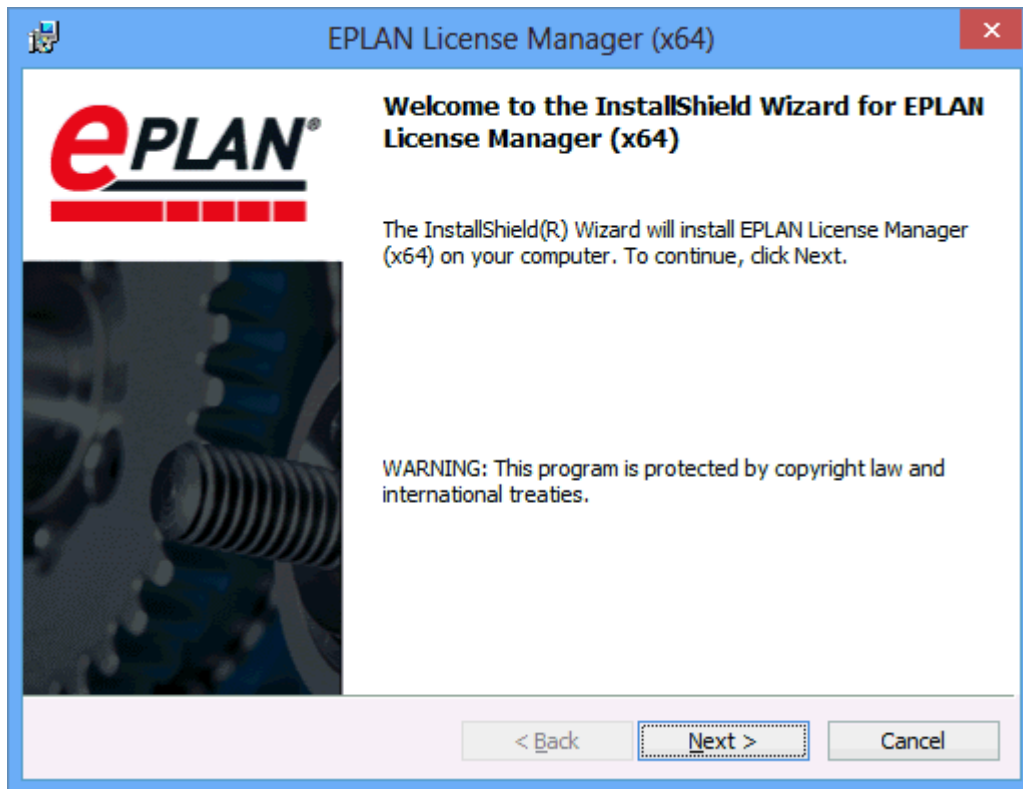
EPLAN License Manager (x64)

ePLAN®

Welcome to the InstallShield Wizard for EPLAN License Manager (x64)

The InstallShield(R) Wizard will install EPLAN License Manager (x64) on your computer. To continue, click Next.

WARNING: This program is protected by copyright law and international treaties.

< Back

Next >

Cancel